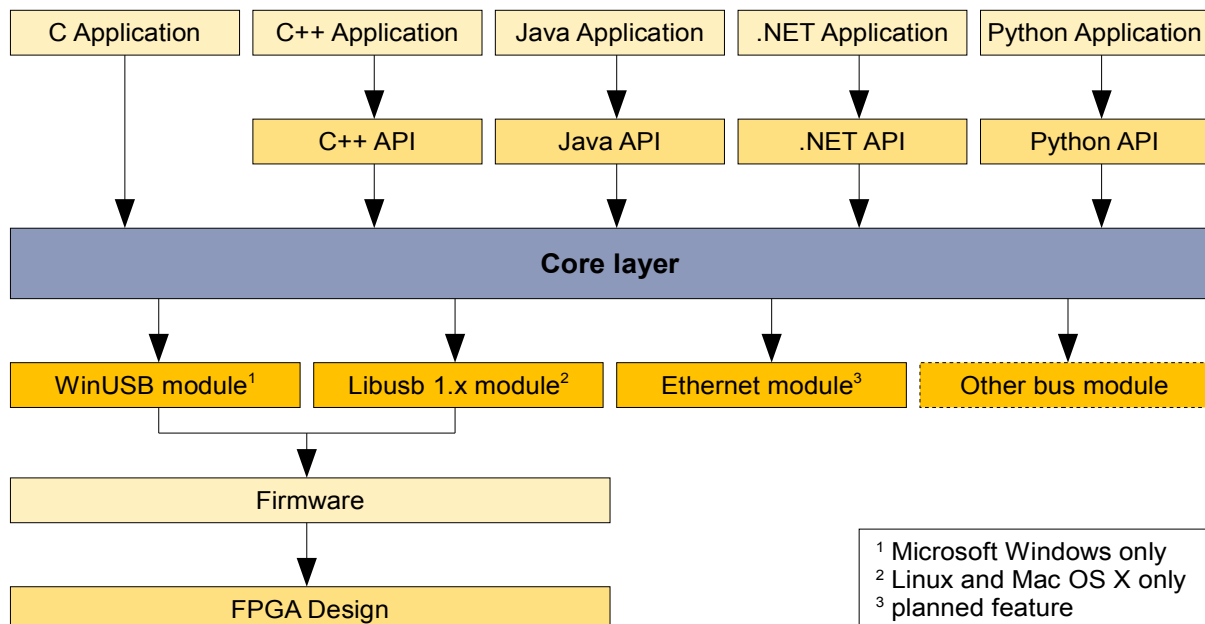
C Application

C++ Application

Java Application

.NET Application

Python Application

C++ API

Java API

.NET API

Python API

Core layer

WinUSB module$^1$

Libusb 1.x module$^2$

Ethernet module$^3$

Other bus module

Firmware

FPGA Design

$^1$ Microsoft Windows only
$^2$ Linux and Mac OS X only
$^3$ planned feature